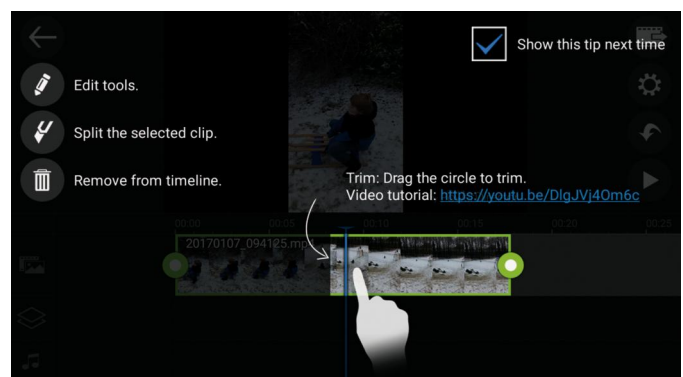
Show this tip next time

Edit tools.

Split the selected clip.

Remove from timeline.

Trim: Drag the circle to trim.
Video tutorial: https://youtu.be/DlgJVj4Om6c

00:00
00:05
00:10
00:15
00:20
00:25

20170107_094125.mp